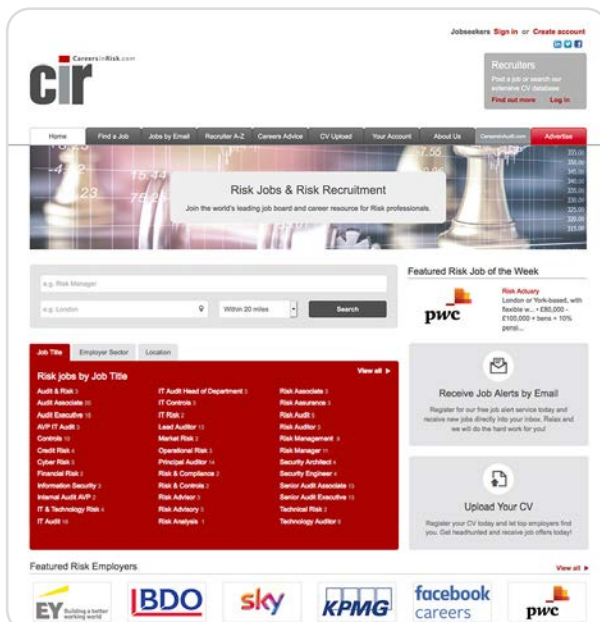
Jobseekers Sign in or Create account

CareersinRisk.com
cir

Recruiters
Post a job or search our extensive CV database
Find out more Log in

Home | Find a Job | Jobs by Email | Recruiter A-Z | Careers Advice | CV Upload | Your Account | About Us | CareersinAudit.com | Advertise

Risk Jobs & Risk Recruitment
Join the world's leading job board and career resource for Risk professionals.

e.g. Risk Manager
e.g. London | Within 20 miles | Search

Featured Risk Job of the Week
pwc
Risk Actuary
London or York-based, with flexible w... • £80,000 - £100,000 + bens + 10% pensi...

Job Title | Employer Sector | Location

Risk jobs by Job Title
View all ▶

Audit & Risk 3
Audit Associate 20
Audit Executive 16
AVP IT Audit 3
Controls 10
Credit Risk 4
Cyber Risk 3
Financial Risk 3
Information Security 3
Internal Audit AVP 2
IT & Technology Risk 4
IT Audit 16

IT Audit Head of Department 3
IT Controls 3
IT Risk 2
Lead Auditor 13
Market Risk 2
Operational Risk 3
Principal Auditor 14
Risk & Compliance 2
Risk & Controls 2
Risk Advisor 3
Risk Advisory 3
Risk Analysis 1

Risk Associate 3
Risk Assurance 3
Risk Audit 5
Risk Auditor 3
Risk Management 8
Risk Manager 11
Security Architect 4
Security Engineer 4
Senior Audit Associate 15
Senior Audit Executive 15
Technical Risk 3
Technology Auditor 8

Receive Job Alerts by Email
Register for our free job alert service today and receive new jobs directly into your inbox. Relax and we will do the hard work for you!

Upload Your CV
Register your CV today and let top employers find you. Get headhunted and receive job offers today!

Featured Risk Employers
View all ▶

EY Building a better working world
BDO
sky
KPMG
facebook careers
pwc